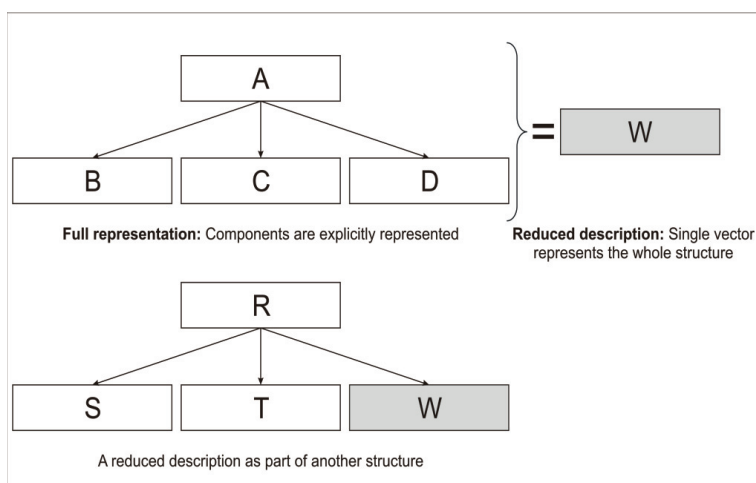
A

B

C

D

=

W

Full representation: Components are explicitly represented

Reduced description: Single vector represents the whole structure

R

S

T

W

A reduced description as part of another structure